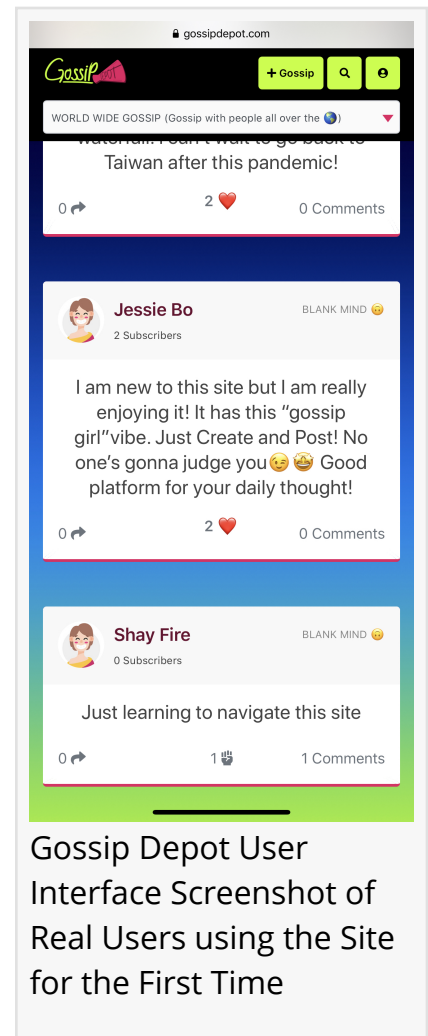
gossipdepot.com

Gossip Depot

+ Gossip

WORLD WIDE GOSSIP (Gossip with people all over the 🌎)

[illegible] Taiwan after this pandemic!

0

2 ❤️

0 Comments

Jessie Bo

2 Subscribers

BLANK MIND 😑

I am new to this site but I am really enjoying it! It has this "gossip girl"vibe. Just Create and Post! No one's gonna judge you😉 🤩 Good platform for your daily thought!

0

2 ❤️

0 Comments

Shay Fire

0 Subscribers

BLANK MIND 😑

Just learning to navigate this site

0

1

1 Comments

Gossip Depot User Interface Screenshot of Real Users using the Site for the First Time